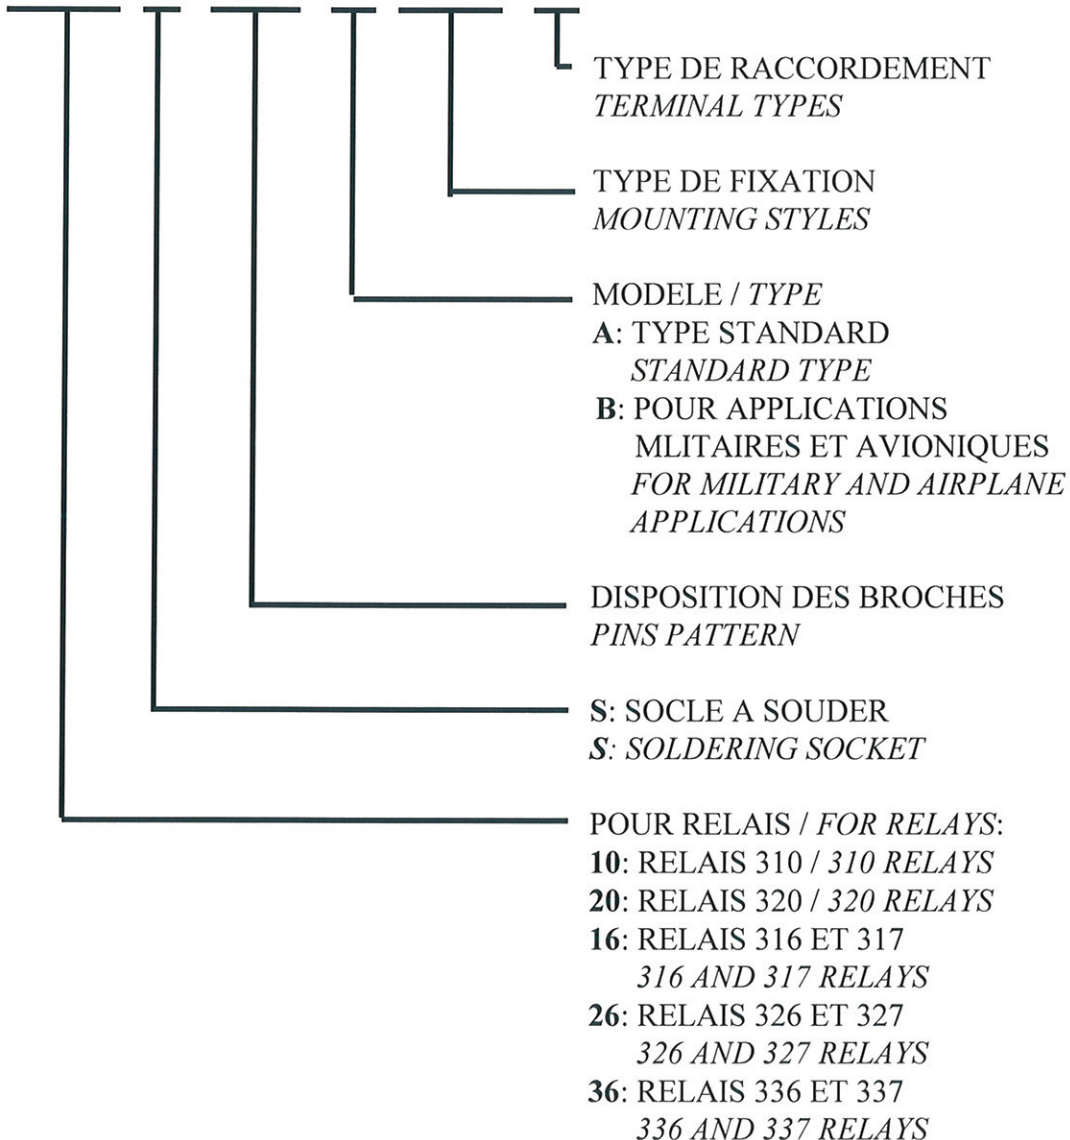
TYPE DE RACCORDEMENT
TERMINAL TYPES

TYPE DE FIXATION
MOUNTING STYLES

MODELE / TYPE
A: TYPE STANDARD
STANDARD TYPE
B: POUR APPLICATIONS MLITAIRES ET AVIONIQUES
FOR MILITARY AND AIRPLANE APPLICATIONS

DISPOSITION DES BROCHES
PINS PATTERN

S: SOCLE A SOUDER
S: SOLDERING SOCKET

POUR RELAIS / FOR RELAYS:
10: RELAIS 310 / 310 RELAYS
20: RELAIS 320 / 320 RELAYS
16: RELAIS 316 ET 317
316 AND 317 RELAYS
26: RELAIS 326 ET 327
326 AND 327 RELAYS
36: RELAIS 336 ET 337
336 AND 337 RELAYS